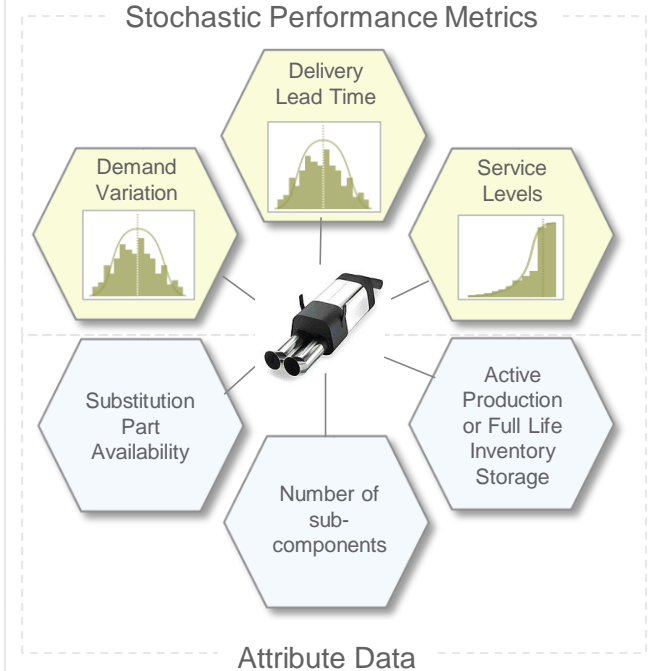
Stochastic Performance Metrics

Delivery Lead Time

Demand Variation

Service Levels

Substitution Part Availability

Active Production or Full Life Inventory Storage

Number of sub-components

Attribute Data